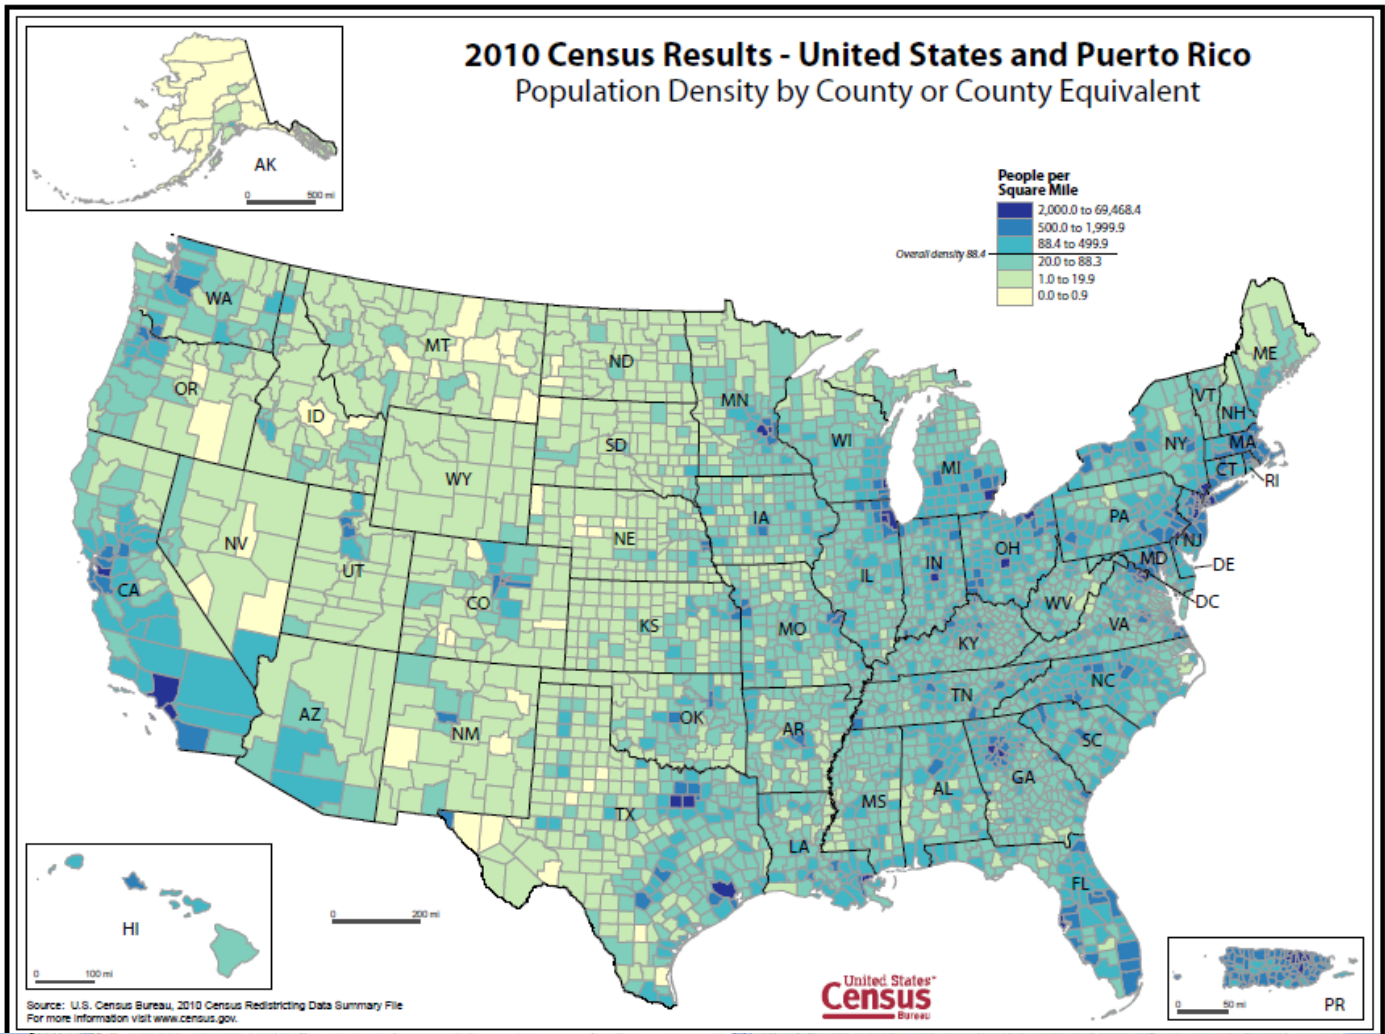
2010 Census Results - United States and Puerto Rico
Population Density by County or County Equivalent

People per Square Mile
2,000.0 to 69,468.4
500.0 to 1,999.9
88.4 to 499.9
Overall density 88.4
20.0 to 88.3
1.0 to 19.9
0.0 to 0.9

AK
0 500 mi

WA
OR
CA
NV
ID
MT
WY
UT
AZ
CO
NM
ND
SD
NE
KS
OK
TX
MN
IA
MO
AR
LA
WI
IL
MI
IN
OH
KY
TN
MS
AL
GA
FL
SC
NC
VA
WV
PA
NY
VT
NH
ME
MA
CT
RI
NJ
DE
MD
DC

0 200 mi

HI
0 100 mi

0 50 mi
PR

Source: U.S. Census Bureau, 2010 Census Redistricting Data Summary File
For more information visit www.census.gov.

United States
Census
Bureau